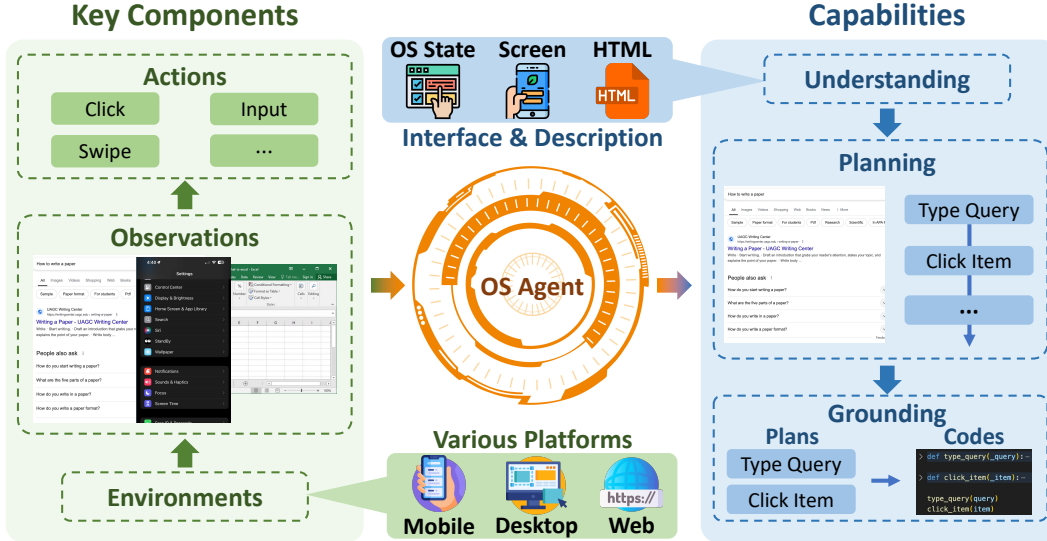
Key Components

Actions

Click

Input

Swipe

...

Observations

How to write a paper

All Images Videos Shopping Web Books

Sample Paper format For students Pdf

UAGC Writing Center

Writing a Paper - UAGC Writing Center

Write · Start writing · Draft an introduction that grabs your reader's attention, states your topic, and explains the point of your paper · Write body ...

People also ask

How do you start writing a paper?

What are the five parts of a paper?

How do you write a paper?

How do you write a paper format?

Settings

Control Center

Display & Brightness

Home Screen & App Library

Search

Siri

StandBy

Wallpaper

Notifications

Sounds & Haptics

Focus

Screen Time

Environments

OS State

Screen

HTML

HTML

Interface & Description

OS Agent

Various Platforms

Mobile

Desktop

https://

Web

Capabilities

Understanding

Planning

How to write a paper

UAGC Writing Center

Writing a Paper - UAGC Writing Center

People also ask

How do you start writing a paper?

What are the five parts of a paper?

How do you write in a paper?

How do you write a paper format?

Type Query

Click Item

...

Grounding

Plans

Type Query

Click Item

Codes

def type_query(_query):

def click_item(_item):

type_query(query)
click_item(item)